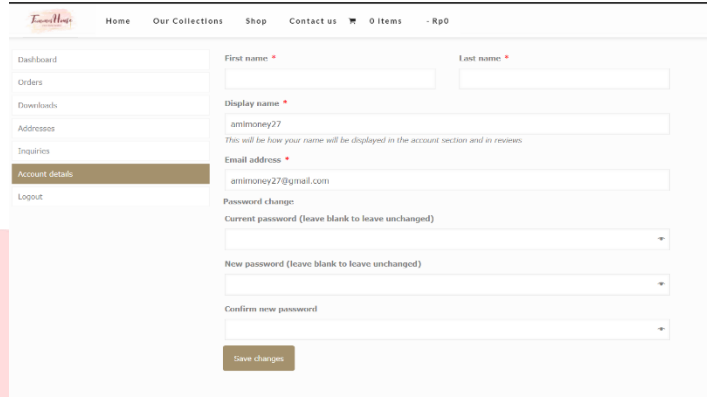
Home Our Collections Shop Contact us 0 items - Rp0

Dashboard
Orders
Downloads
Addresses
Inquiries
Account details
Logout

First name *
Last name *
Display name *
amimoney27
This will be how your name will be displayed in the account section and in reviews
Email address *
amimoney27@gmail.com
Password change
Current password (leave blank to leave unchanged)
New password (leave blank to leave unchanged)
Confirm new password
Save changes